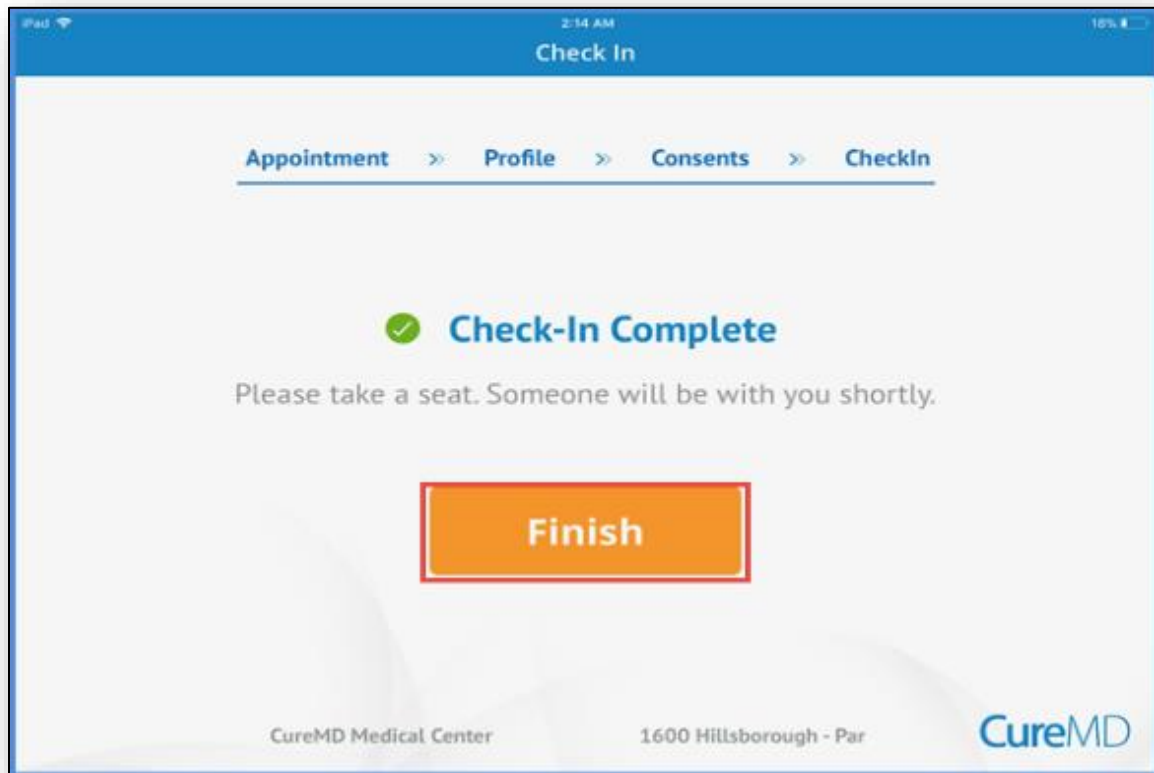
iPad
2:14 AM
18%
Check In

Appointment » Profile » Consents » CheckIn

Check-In Complete

Please take a seat. Someone will be with you shortly.

Finish

CureMD Medical Center
1600 Hillsborough - Par
CureMD